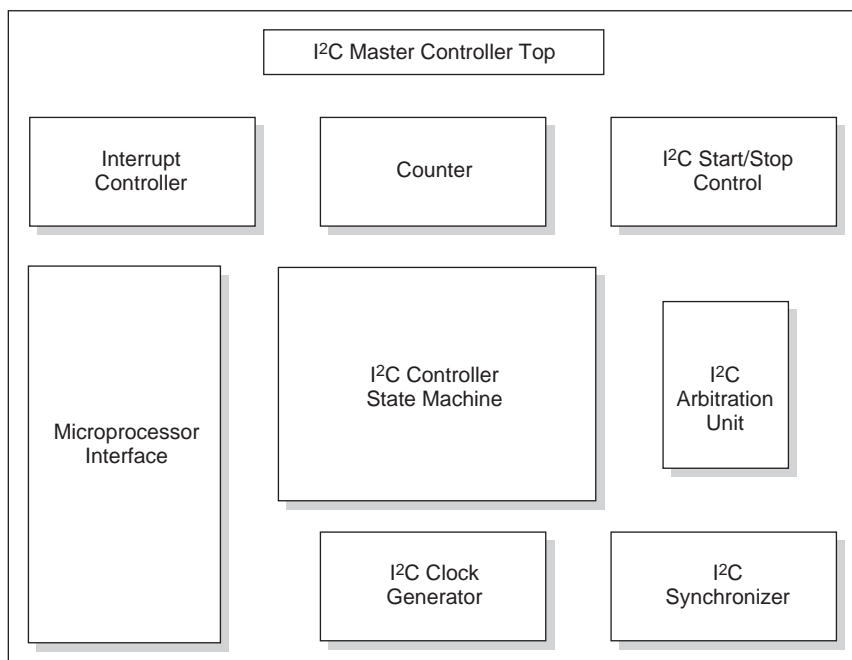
I$^2$C Master Controller Top

Interrupt Controller

Counter

I$^2$C Start/Stop Control

Microprocessor Interface

I$^2$C Controller State Machine

I$^2$C Arbitration Unit

I$^2$C Clock Generator

I$^2$C Synchronizer